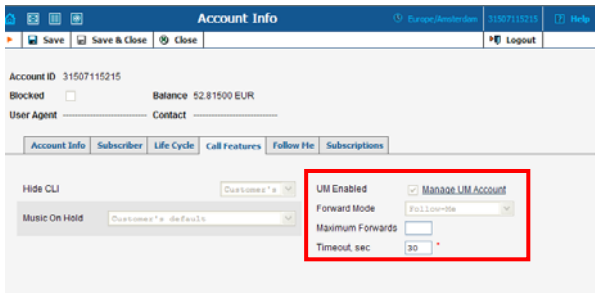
Account Info
Europe/Amsterdam 31507115215 Help
Save Save & Close Close Logout

Account ID 31507115215
Blocked Balance 52.81500 EUR
User Agent ---------------------- Contact ----------------------

| Account Info | Subscriber | Life Cycle | Call Features | Follow Me | Subscriptions |

Hide CLI Customer's
Music On Hold Customer's default

UM Enabled Manage UM Account
Forward Mode Follow-Me
Maximum Forwards
Timeout, sec 30 *